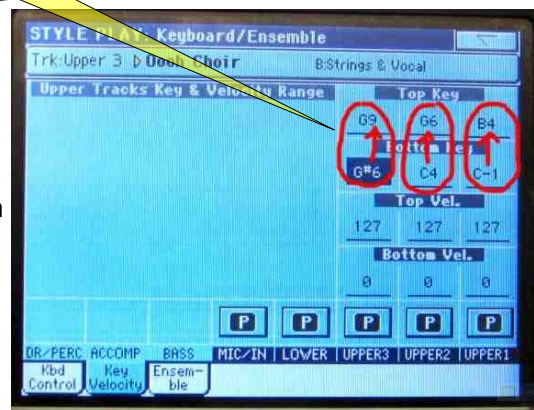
STYLE PLAY: Keyboard/Ensemble

Trk:Upper 3 ▷ Oooh Choir B:Strings & Vocal

Upper Tracks Key & Velocity Range

Top Key

G9 G6 B4

Bottom Key

G#6 C4 C-1

Top Vel.

127 127 127

Bottom Vel.

0 0 0

P P P P P

DR/PERC ACCOMP BASS MIC/IN LOWER UPPER3 UPPER2 UPPER1

Kbd Control | Key Velocity | Ensemble